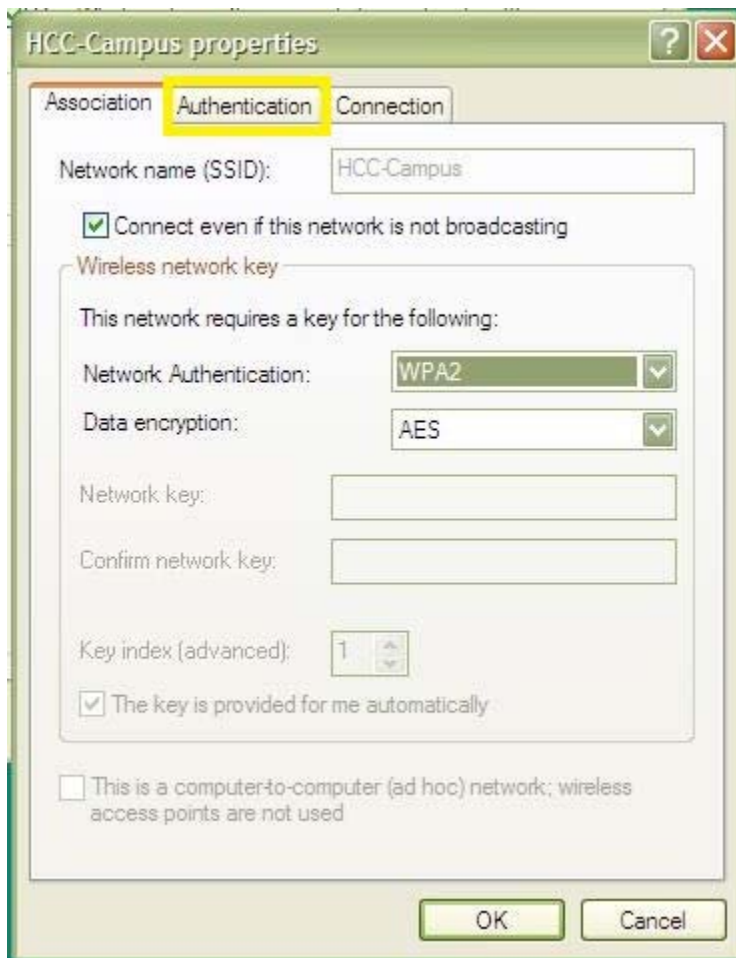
HCC-Campus properties

?

Association Authentication Connection

Network name (SSID): HCC-Campus

Connect even if this network is not broadcasting

Wireless network key

This network requires a key for the following:

Network Authentication: WPA2

Data encryption: AES

Network key:

Confirm network key:

Key index (advanced): 1

The key is provided for me automatically

This is a computer-to-computer (ad hoc) network; wireless access points are not used

OK Cancel